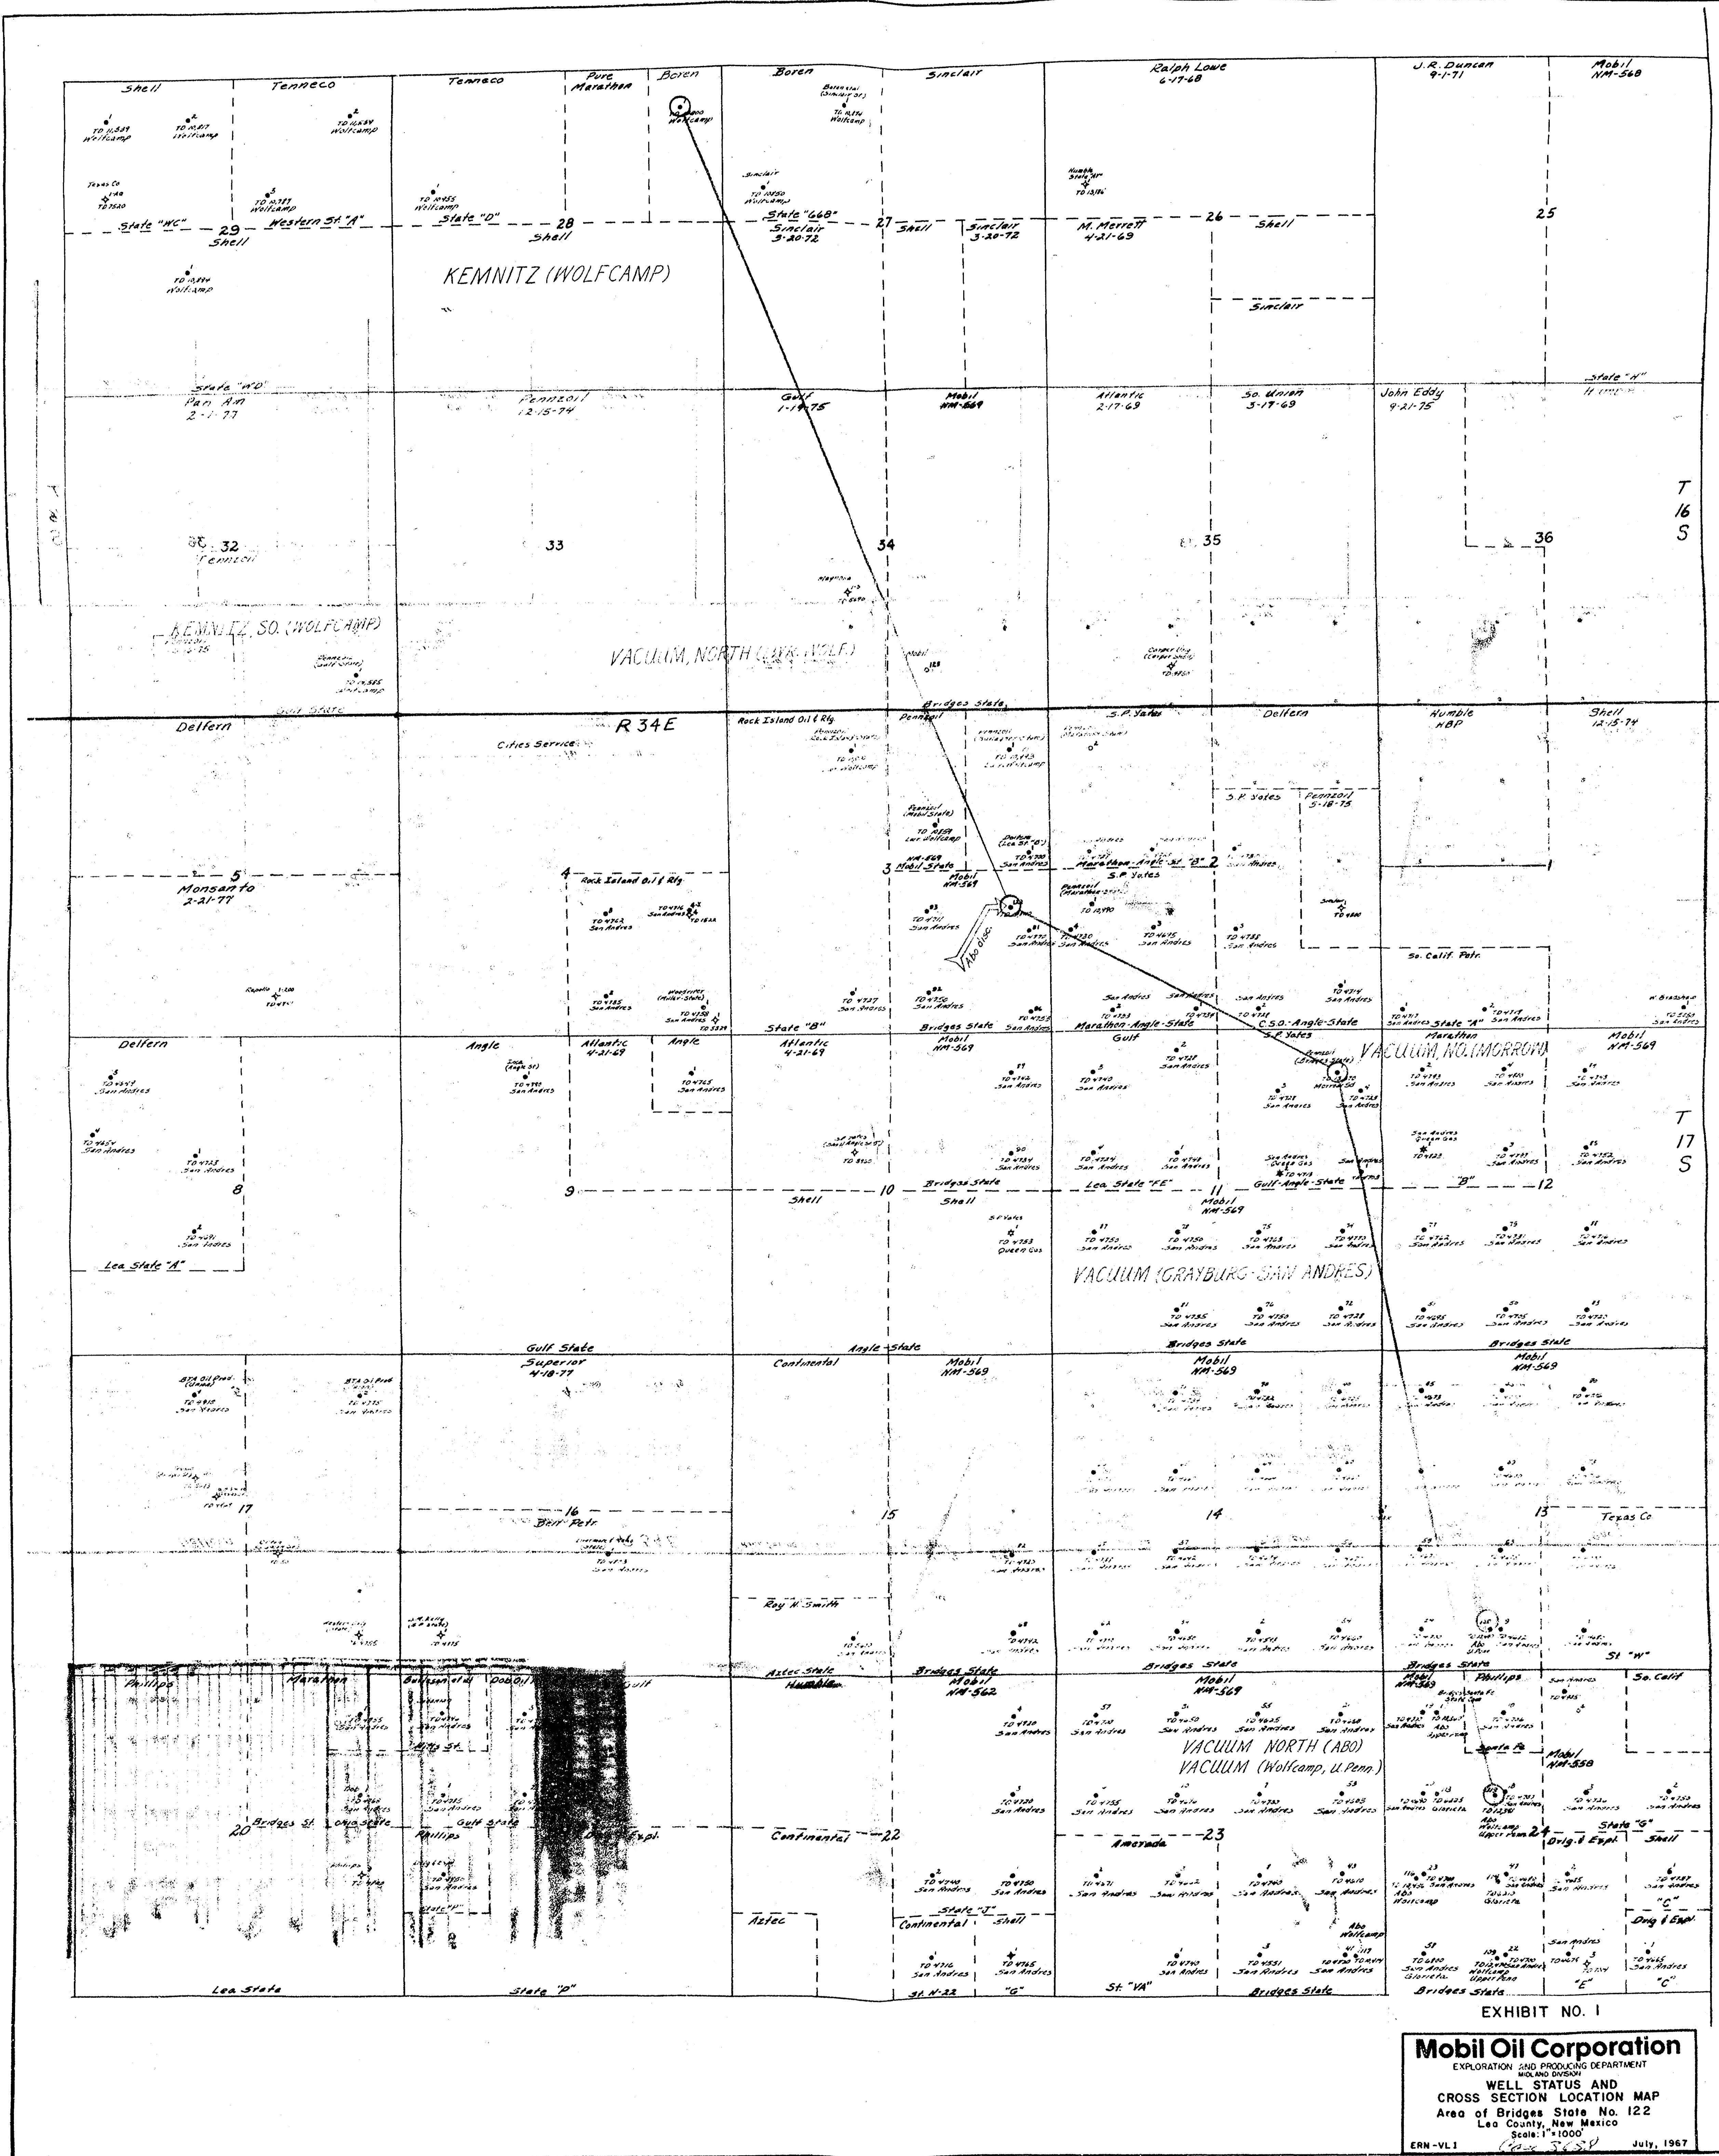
Shell Tenneco Tenneco Pure Marathon Boren Boren Sinclair Ralph Lowe 6-17-68 J.R. Duncan 9-1-71 Mobil NM-568

TD 11,589 Wolfcamp
TD 10,817 Wolfcamp
TD 10,654 Wolfcamp
TD 10,800 Wolfcamp
TD 10,874 Wolfcamp

Texas Co TD 7520
TD 10,789 Wolfcamp
TD 10,455 Wolfcamp
Sinclair TD 10,850 Wolfcamp
Humble State TD 13,186

State "WC" 29 Western St. "A" State "D" 28 State "668" 27 Shell Sinclair 3-20-72 M. Merrett 4-21-69 26 Shell 25

Shell Shell Sinclair 3-20-72

TD 10,894 Wolfcamp

KEMNITZ (WOLFCAMP)

Sinclair

State "WD" Pan Am 2-1-77 Pennzoil 12-15-74 Gulf 1-14-75 Mobil NM-569 Atlantic 2-17-69 So. Union 3-17-69 John Eddy 9-21-75 State "H" Humble

T 16 S

32 Tenneco 33 34 35 36

KEMNITZ SO. (WOLFCAMP)

VACUUM, NORTH (LWR. WOLF.)

Mobil

R 34 E

Delfern Cities Service Rock Island Oil & Rfg. Bridges State Pennzoil S.P. Yates Delfern Humble HBP Shell 12-15-74

Gulf State

TD 10,650 Lwr Wolfcamp

Pennzoil (Mobil State) TD 10,850 Lwr Wolfcamp

S.P. Yates Pennzoil 5-18-75

5 Monsanto 2-21-77 4 Rock Island Oil & Rfg. 3 NM-569 Mobil State Mobil NM-569 Marathon-Angle St. "B" 2 S.P. Yates 1

TD 4762 San Andres
TD 4711 San Andres
TD 10,990
TD 4730 San Andres
TD 4615 San Andres
TD 4752 San Andres
TD 4600

Abo disc.

So. Calif. Petr.

TD 4785 San Andres
TD 4727 San Andres
TD 4756 San Andres
San Andres
San Andres
TD 4738
San Andres
TD 4714 San Andres
TD 4717 San Andres
TD 4714 San Andres

State "B" Bridges State Marathon-Angle-State C.S.O.-Angle-State State "A" Marathon

Delfern Angle Atlantic 4-21-69 Angle Atlantic 4-21-69 Mobil NM-569 Gulf S.P. Yates VACUUM, NO. (MORROW) Mobil NM-569

TD 4744 San Andres
TD 4730 San Andres
TD 4765 San Andres
TD 4740 San Andres
TD 4728 San Andres
TD 4654 San Andres
TD 4723 San Andres
TD 4734 San Andres
TD 4749 San Andres

T 17 S

8 9 10 Bridges State Lea State "FE" 11 Gulf-Angle-State "B" 12

Shell Shell Mobil NM-569

TD 4691 San Andres
TD 4753 Queen Gas

Lea State "A"

VACUUM (GRAYBURG-SAN ANDRES)

Gulf State Superior 4-18-77 Angle State Continental Mobil NM-569 Bridges State Mobil NM-569 Bridges State Mobil NM-569

17 16 Barr Petr. 15 14 13 Texas Co

Roy N. Smith

St "W"

Phillips Marathon Gulf Aztec State Humble Bridges State Mobil NM-562 Bridges State Mobil NM-569 Bridges State Phillips So. Calif

VACUUM NORTH (ABO)
VACUUM (Wolfcamp, U.Penn.)

Mobil NM-558

20 Bridges St. Gulf State Phillips Continental 22 Amerada 23 Abo Wolfcamp Upper Penn 24 State "G" Shell Orig. & Expl.

Aztec Continental State "J" Shell "C" Orig & Expl.

Lea State State "P" St. N-22 "G" St. "VA" Bridges State Bridges State "E" "C"

EXHIBIT NO. 1

Mobil Oil Corporation
EXPLORATION AND PRODUCING DEPARTMENT
MIDLAND DIVISION
WELL STATUS AND
CROSS SECTION LOCATION MAP
Area of Bridges State No. 122
Lea County, New Mexico
Scale: 1"=1000'
ERN-VL1 Case 5858 July, 1967